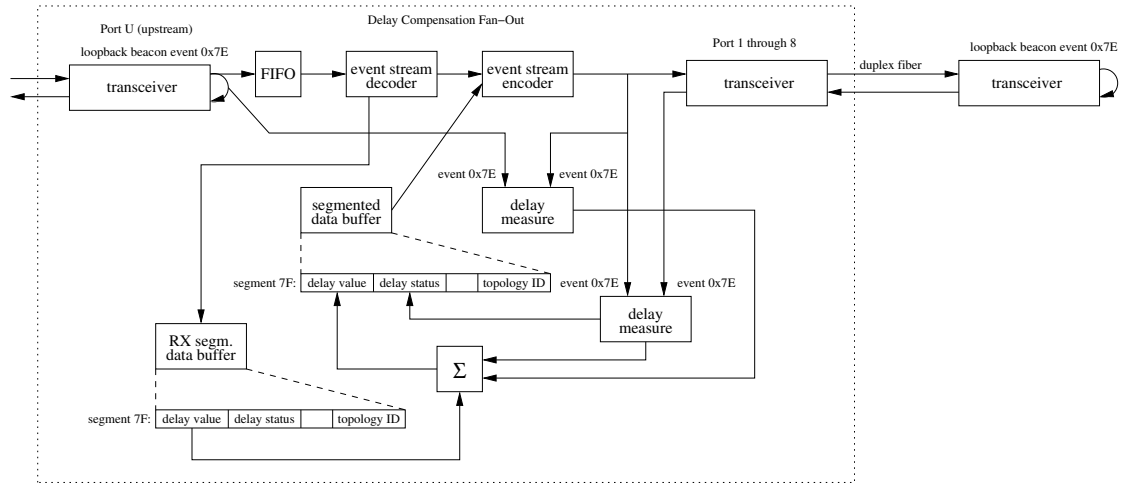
Delay Compensation Fan−Out

Port U (upstream)

loopback beacon event 0x7E

transceiver

FIFO

event stream decoder

event stream encoder

Port 1 through 8

transceiver

duplex fiber

loopback beacon event 0x7E

transceiver

event 0x7E

event 0x7E

delay measure

segmented data buffer

segment 7F:

| delay value | delay status | | topology ID |
|---|---|---|---|

event 0x7E

event 0x7E

delay measure

RX segm. data buffer

$\Sigma$

segment 7F:

| delay value | delay status | | topology ID |
|---|---|---|---|